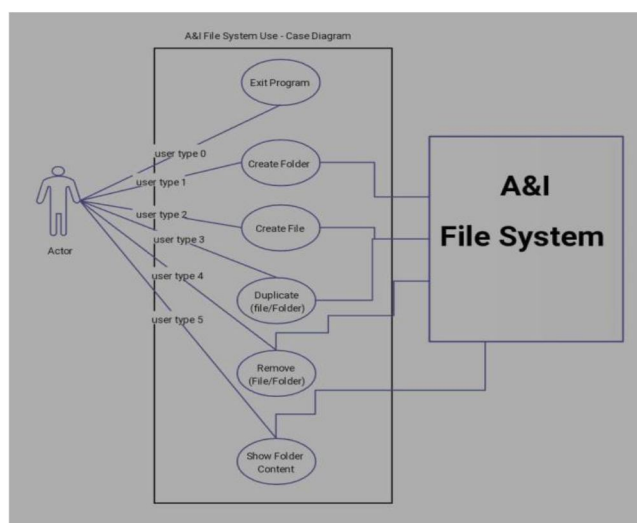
A&I File System Use - Case Diagram

Exit Program

user type 0

Create Folder

user type 1

user type 2

Create File

user type 3

Actor

user type 4

Duplicate (file/Folder)

user type 5

Remove (File/Folder)

Show Folder Content

A&I

File System